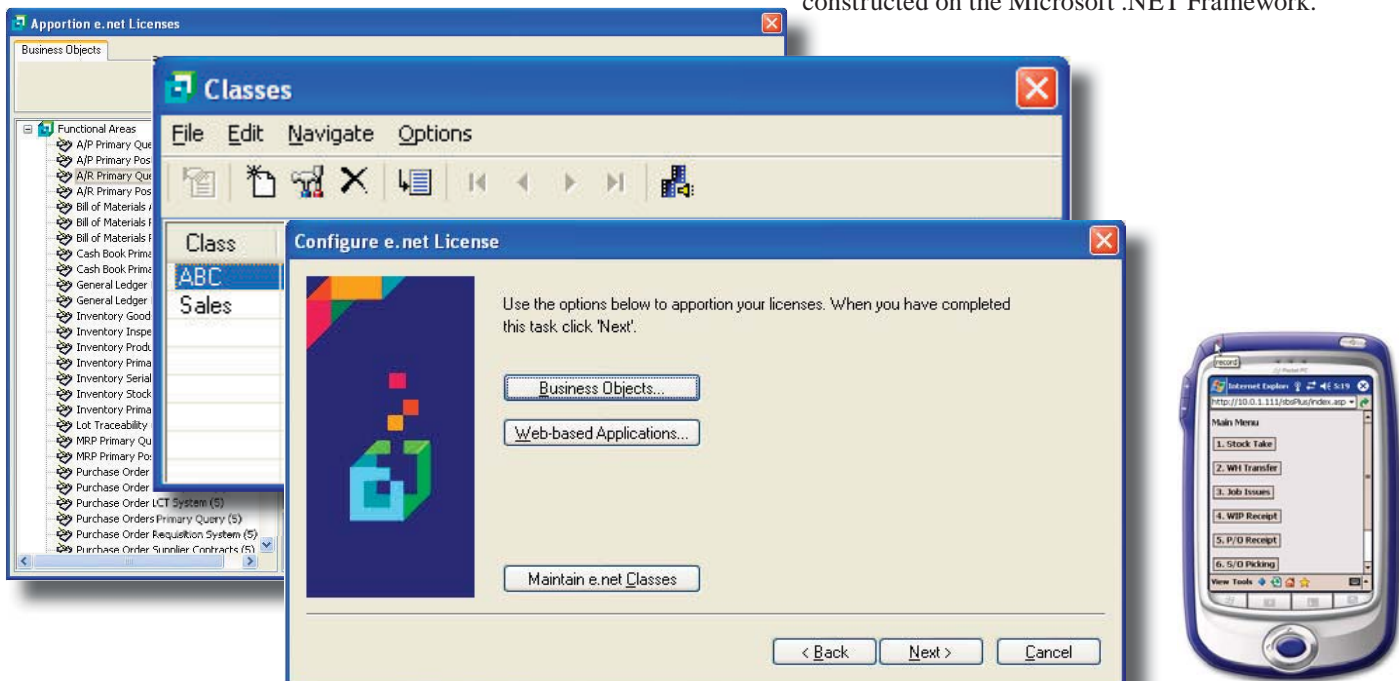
constructed on the Microsoft .NET Framework.

Apportion e.net Licenses

Business Objects

Functional Areas
A/P Primary Que
A/P Primary Pos
A/R Primary Que
A/R Primary Pos
Bill of Materials
Bill of Materials
Bill of Materials
Cash Book Prima
Cash Book Prima
General Ledger
General Ledger
Inventory Good
Inventory Inspe
Inventory Produ
Inventory Prima
Inventory Serial
Inventory Stock
Inventory Prima
Lot Traceability
MRP Primary Qu
MRP Primary Po
Purchase Order
Purchase Order
Purchase Order LCT System (5)
Purchase Orders Primary Query (5)
Purchase Order Requisition System (5)
Purchase Order Supplier Contracts (5)

Classes

File Edit Navigate Options

Class
ABC
Sales

Configure e.net License

Use the options below to apportion your licenses. When you have completed this task click 'Next'.

Business Objects...

Web-based Applications...

Maintain e.net Classes

< Back Next > Cancel

Record
Internet Explorer 5:19
http://10.0.1.111/ibsPlus/index.asp
Main Menu
1. Stock Take
2. WH Transfer
3. Job Issues
4. WIP Receipt
5. P/O Receipt
6. S/O Picking
View Tools